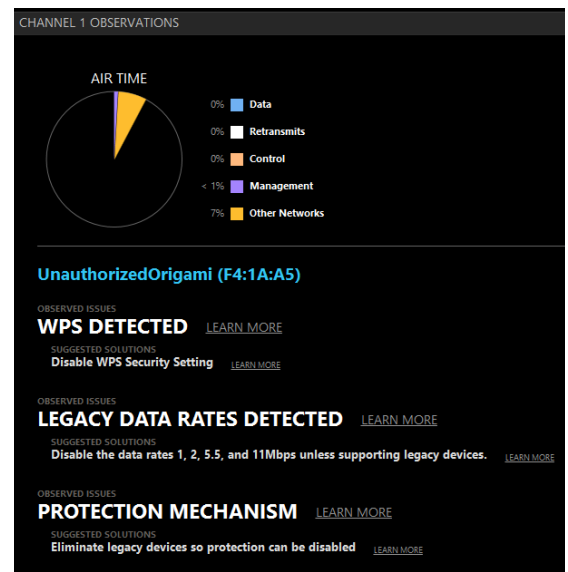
CHANNEL 1 OBSERVATIONS

AIR TIME

0% Data
0% Retransmits
0% Control
< 1% Management
7% Other Networks

UnauthorizedOrigami (F4:1A:A5)

OBSERVED ISSUES
WPS DETECTED LEARN MORE
SUGGESTED SOLUTIONS
Disable WPS Security Setting LEARN MORE

OBSERVED ISSUES
LEGACY DATA RATES DETECTED LEARN MORE
SUGGESTED SOLUTIONS
Disable the data rates 1, 2, 5.5, and 11Mbps unless supporting legacy devices. LEARN MORE

OBSERVED ISSUES
PROTECTION MECHANISM LEARN MORE
SUGGESTED SOLUTIONS
Eliminate legacy devices so protection can be disabled LEARN MORE